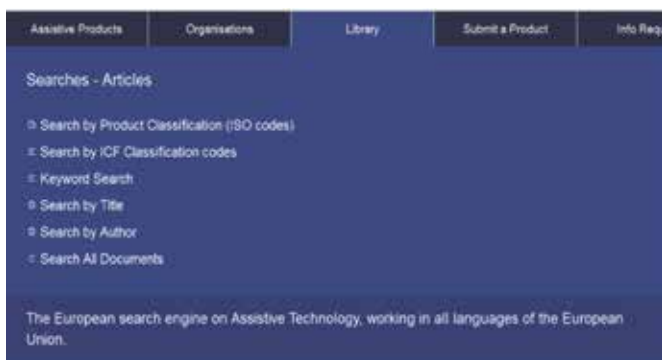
Assistive Products | Organisations | Library | Submit a Product | Info Req

Searches - Articles

Search by Product Classification (ISO codes)
Search by ICF Classification codes
Keyword Search
Search by Title
Search by Author
Search All Documents

The European search engine on Assistive Technology, working in all languages of the European Union.